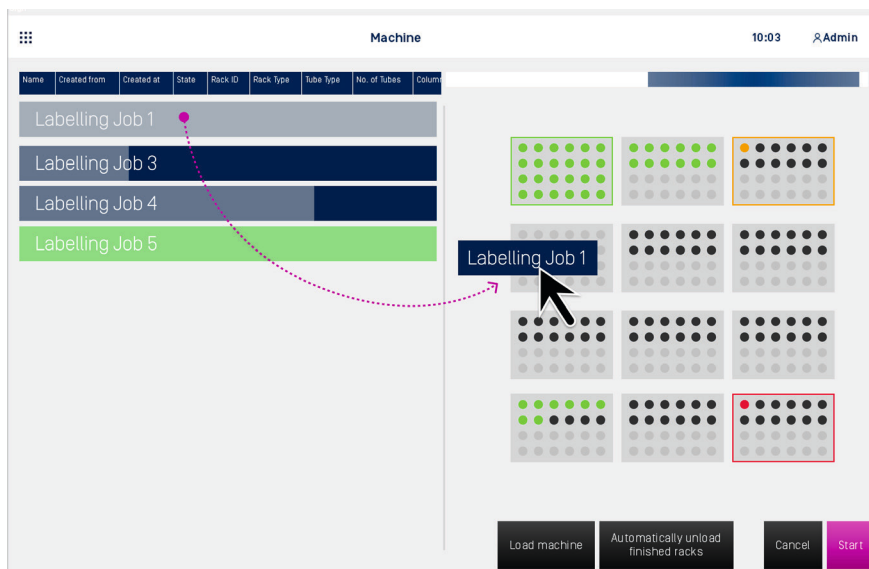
Machine

10:03

Admin

| Name | Created from | Created at | State | Rack ID | Rack Type | Tube Type | No. of Tubes | Colum |
|---|---|---|---|---|---|---|---|---|

Labelling Job 1

Labelling Job 3

Labelling Job 4

Labelling Job 5

Labelling Job 1

Load machine

Automatically unload finished racks

Cancel

Start